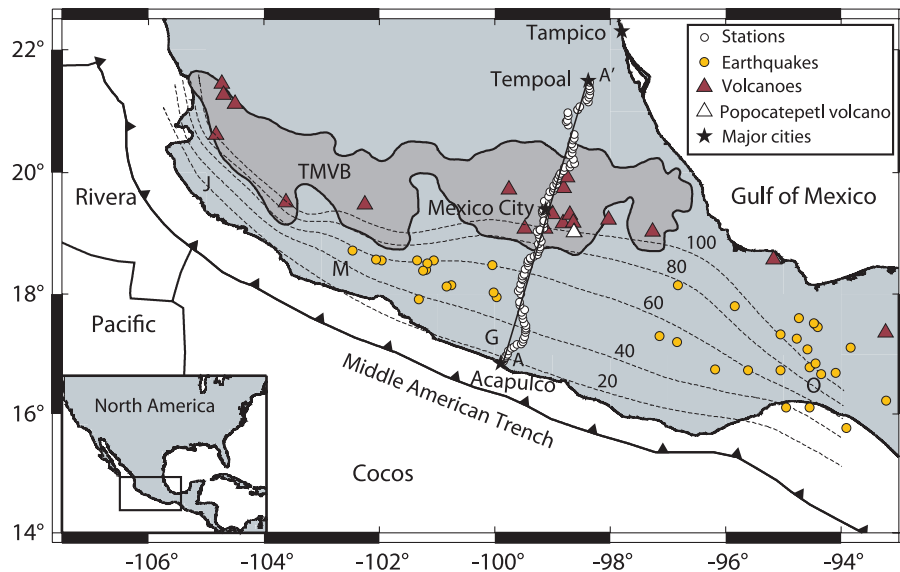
Tampico
Tempoal
A'
Stations
Earthquakes
Volcanoes
Popocatepetl volcano
Major cities
22°
20°
18°
16°
14°
TMVB
J
Rivera
Mexico City
Gulf of Mexico
100
80
60
40
20
M
G
A
O
Pacific
Acapulco
Middle American Trench
North America
Cocos
-106°
-104°
-102°
-100°
-98°
-96°
-94°